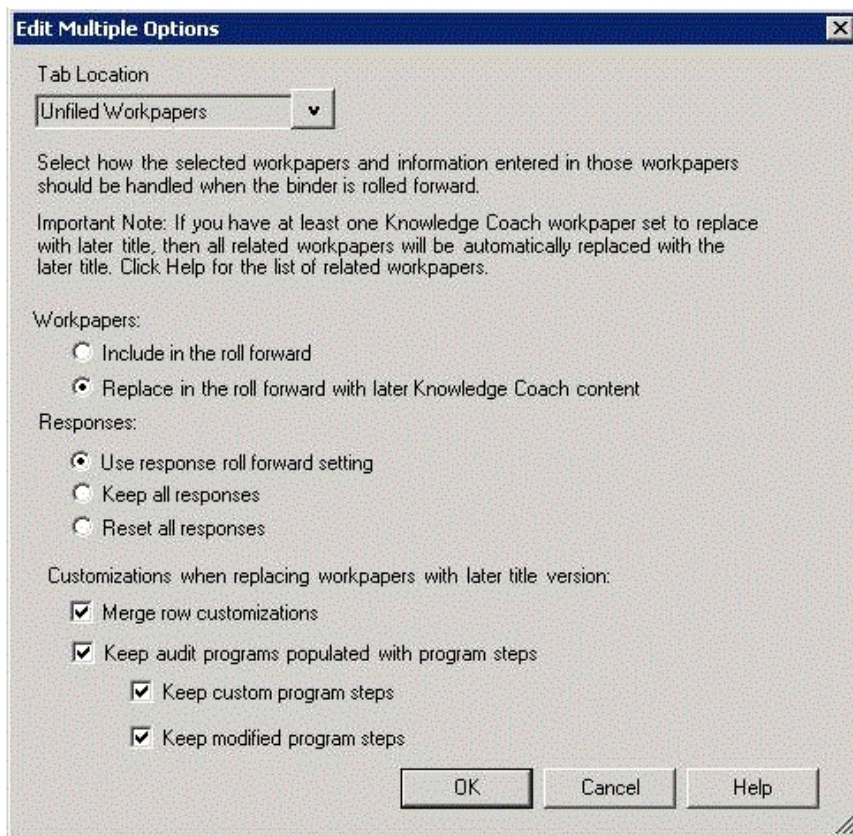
Edit Multiple Options

Tab Location

Unfiled Workpapers

Select how the selected workpapers and information entered in those workpapers should be handled when the binder is rolled forward.

Important Note: If you have at least one Knowledge Coach workpaper set to replace with later title, then all related workpapers will be automatically replaced with the later title. Click Help for the list of related workpapers.

Workpapers:

Include in the roll forward

Replace in the roll forward with later Knowledge Coach content

Responses:

Use response roll forward setting

Keep all responses

Reset all responses

Customizations when replacing workpapers with later title version:

Merge row customizations

Keep audit programs populated with program steps

Keep custom program steps

Keep modified program steps

OK

Cancel

Help